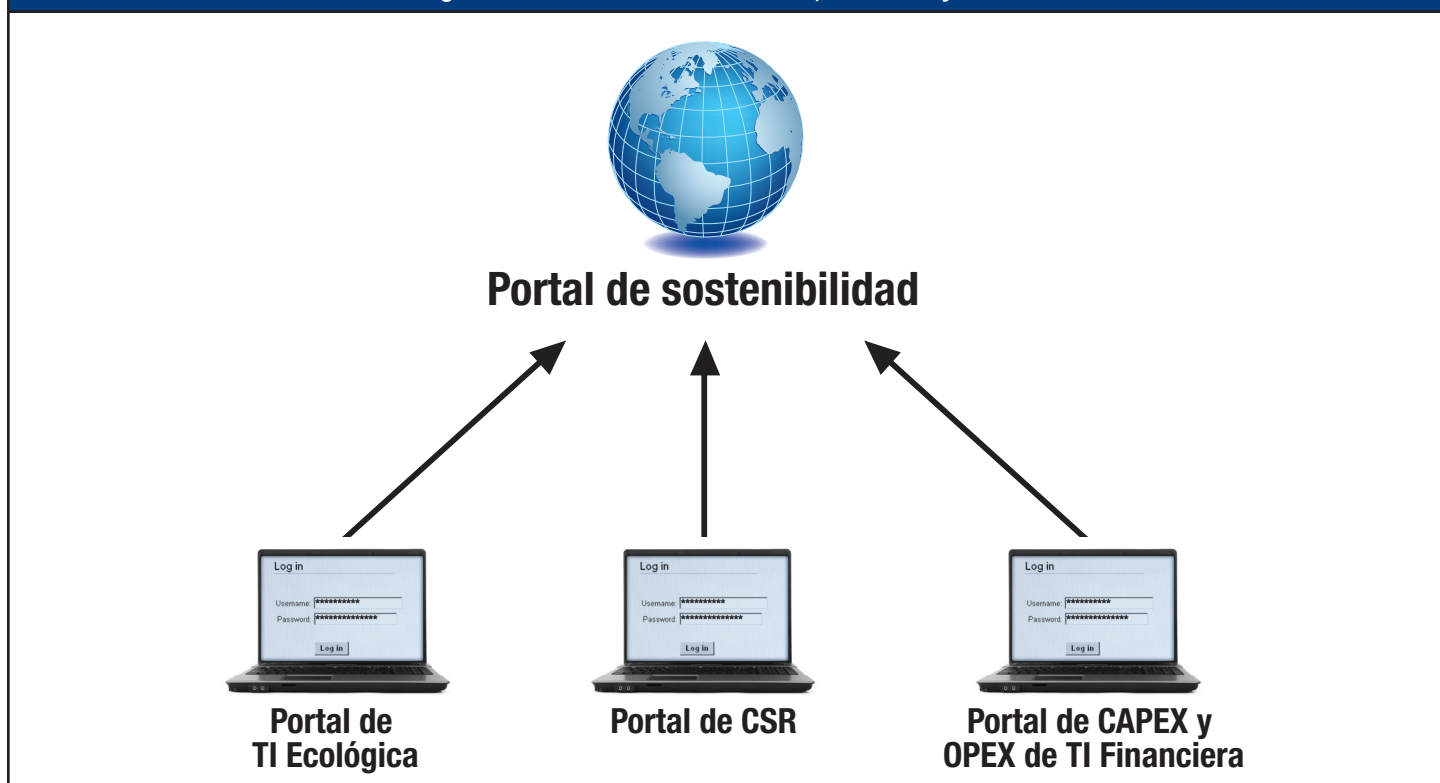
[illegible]

Portal de sostenibilidad

Log in
Username: **********
Password: **************
Log in

Log in
Username: **********
Password: **************
Log in

Log in
Username: **********
Password: **************
Log in

Portal de TI Ecológica

Portal de CSR

Portal de CAPEX y OPEX de TI Financiera